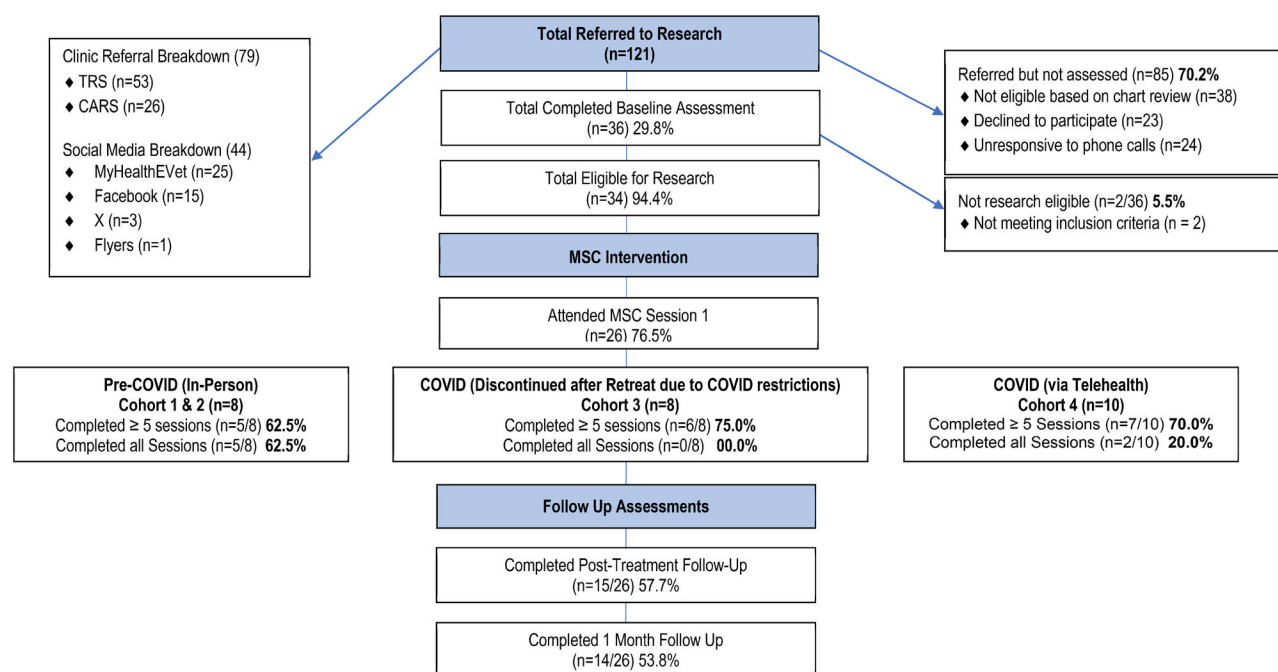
Total Referred to Research
(n=121)

Clinic Referral Breakdown (79)
♦ TRS (n=53)
♦ CARS (n=26)

Social Media Breakdown (44)
♦ MyHealthEVet (n=25)
♦ Facebook (n=15)
♦ X (n=3)
♦ Flyers (n=1)

Referred but not assessed (n=85) **70.2%**
♦ Not eligible based on chart review (n=38)
♦ Declined to participate (n=23)
♦ Unresponsive to phone calls (n=24)

Total Completed Baseline Assessment
(n=36) 29.8%

Total Eligible for Research
(n=34) 94.4%

Not research eligible (n=2/36) **5.5%**
♦ Not meeting inclusion criteria (n = 2)

MSC Intervention

Attended MSC Session 1
(n=26) 76.5%

Pre-COVID (In-Person)
Cohort 1 & 2 (n=8)
Completed ≥ 5 sessions (n=5/8) **62.5%**
Completed all Sessions (n=5/8) **62.5%**

COVID (Discontinued after Retreat due to COVID restrictions)
Cohort 3 (n=8)
Completed ≥ 5 sessions (n=6/8) **75.0%**
Completed all Sessions (n=0/8) **00.0%**

COVID (via Telehealth)
Cohort 4 (n=10)
Completed ≥ 5 Sessions (n=7/10) **70.0%**
Completed all Sessions (n=2/10) **20.0%**

Follow Up Assessments

Completed Post-Treatment Follow-Up
(n=15/26) 57.7%

Completed 1 Month Follow Up
(n=14/26) 53.8%